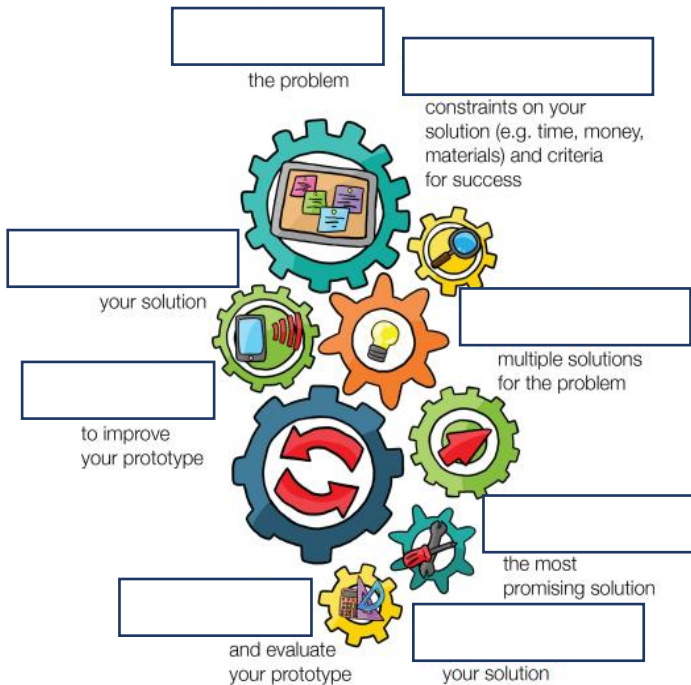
the problem

constraints on your solution (e.g. time, money, materials) and criteria for success

your solution

multiple solutions for the problem

to improve your prototype

the most promising solution

and evaluate your prototype

your solution